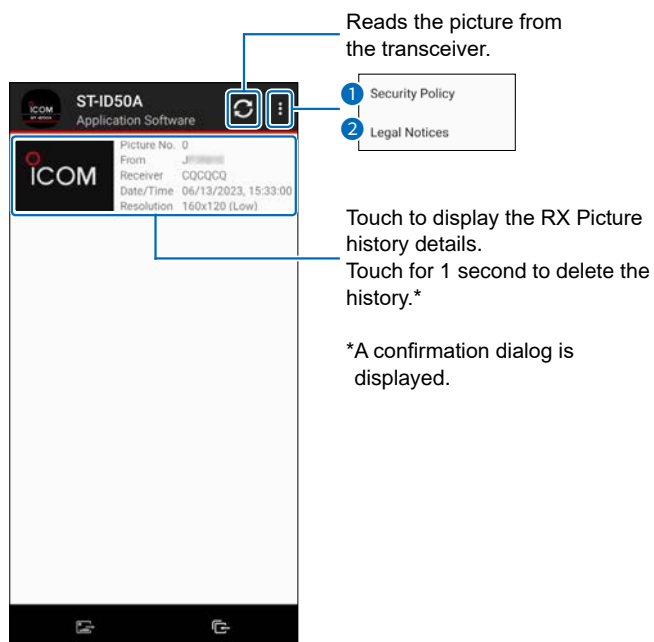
Reads the picture from the transceiver.

ICOM

ST-ID50A
Application Software

1 Security Policy
2 Legal Notices

ICOM

Picture No. 0
From J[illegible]
Receiver CQCQCQ
Date/Time 06/13/2023, 15:33:00
Resolution 160x120 (Low)

Touch to display the RX Picture history details.
Touch for 1 second to delete the history.*

*A confirmation dialog is displayed.